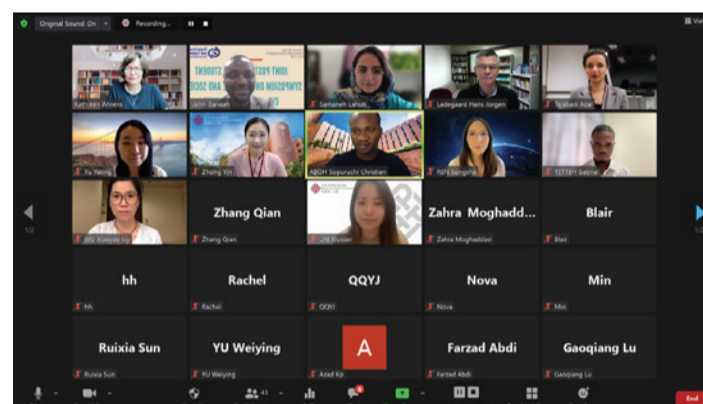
Original Sound: On
Recording...
View
Kathleen Ahrens
John Ganaah
JOINT POST STUDENT SYMPOSIUM ON AND SOCI
Samaneh Lahuti
Ledegaard Hans Jorgen
Tayebeh Azar
Yu Yedong
Zhong Yin
ABUH Sopuruchi Christian
PAN Sangsha
TETTEH Gabriel
WU Xiaoyan
Zhang Qian
Zhang Qian
Jie Ruxian
Zahra Moghadd...
Zahra Moghaddasi
Blair
Blair
1/2
1/2
hh
hh
Rachel
Rachel
QQYJ
QQYJ
Nova
Nova
Min
Min
Ruixia Sun
Ruixia Sun
YU Weiying
YU Weiying
A
Azad Kp
Farzad Abdi
Farzad Abdi
Gaoqiang Lu
Gaoqiang Lu
43
End